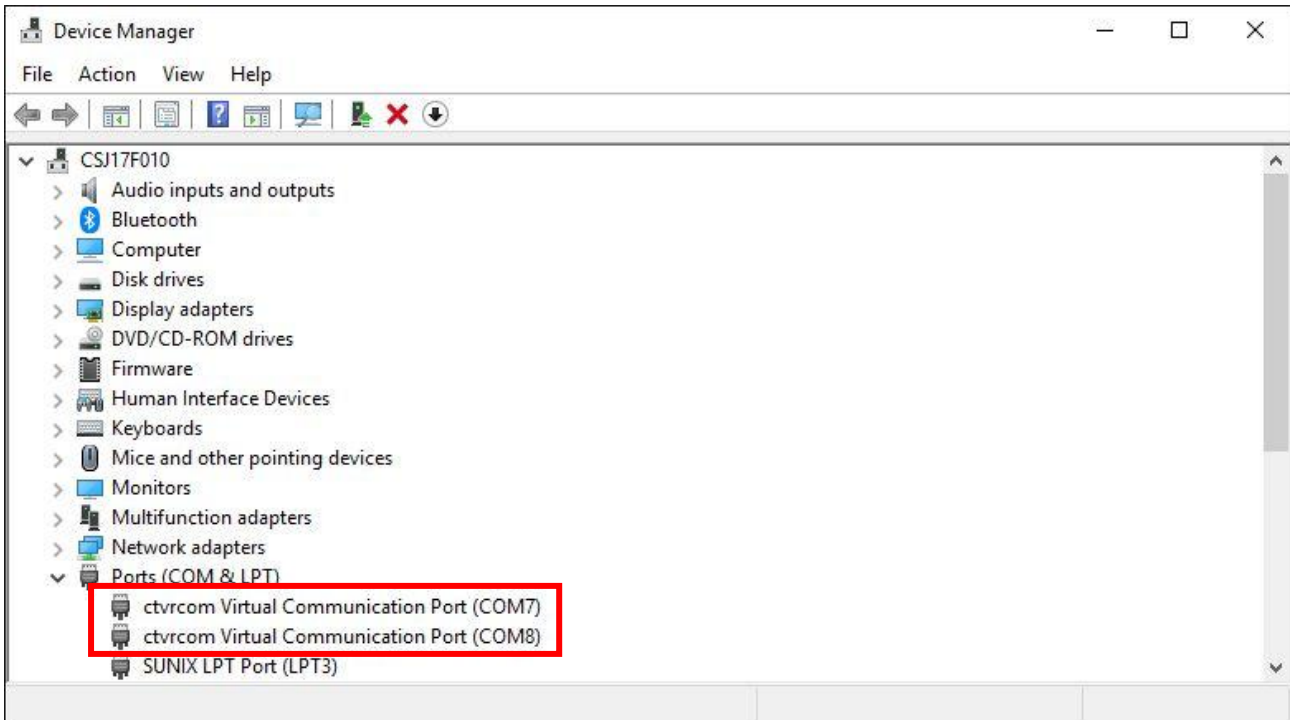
Device Manager

File Action View Help

CSJ17F010
Audio inputs and outputs
Bluetooth
Computer
Disk drives
Display adapters
DVD/CD-ROM drives
Firmware
Human Interface Devices
Keyboards
Mice and other pointing devices
Monitors
Multifunction adapters
Network adapters
Ports (COM & LPT)
ctvrcom Virtual Communication Port (COM7)
ctvrcom Virtual Communication Port (COM8)
SUNIX LPT Port (LPT3)